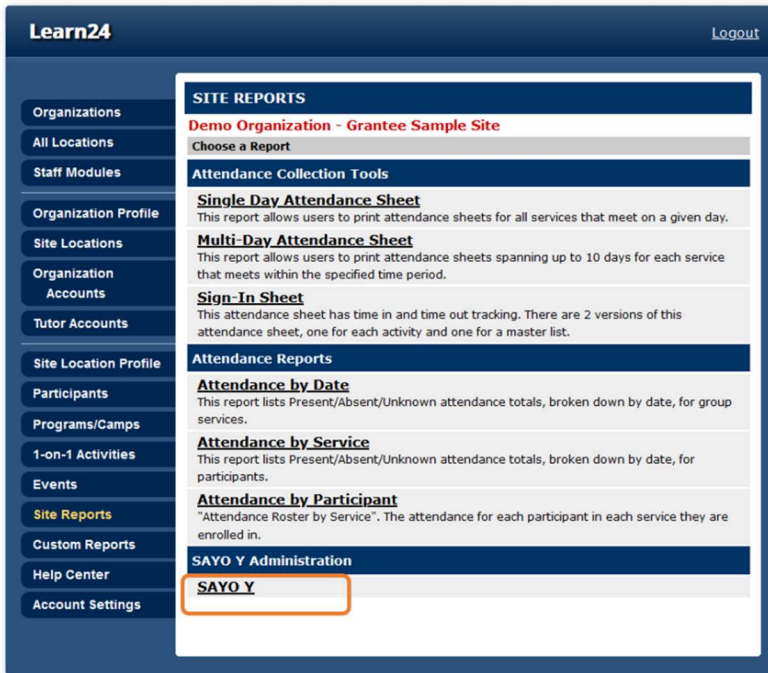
Learn24

Logout

Organizations
All Locations
Staff Modules
Organization Profile
Site Locations
Organization Accounts
Tutor Accounts
Site Location Profile
Participants
Programs/Camps
1-on-1 Activities
Events
Site Reports
Custom Reports
Help Center
Account Settings

SITE REPORTS
Demo Organization - Grantee Sample Site
Choose a Report

Attendance Collection Tools

Single Day Attendance Sheet
This report allows users to print attendance sheets for all services that meet on a given day.

Multi-Day Attendance Sheet
This report allows users to print attendance sheets spanning up to 10 days for each service that meets within the specified time period.

Sign-In Sheet
This attendance sheet has time in and time out tracking. There are 2 versions of this attendance sheet, one for each activity and one for a master list.

Attendance Reports

Attendance by Date
This report lists Present/Absent/Unknown attendance totals, broken down by date, for group services.

Attendance by Service
This report lists Present/Absent/Unknown attendance totals, broken down by date, for participants.

Attendance by Participant
"Attendance Roster by Service". The attendance for each participant in each service they are enrolled in.

SAYO Y Administration

SAYO Y